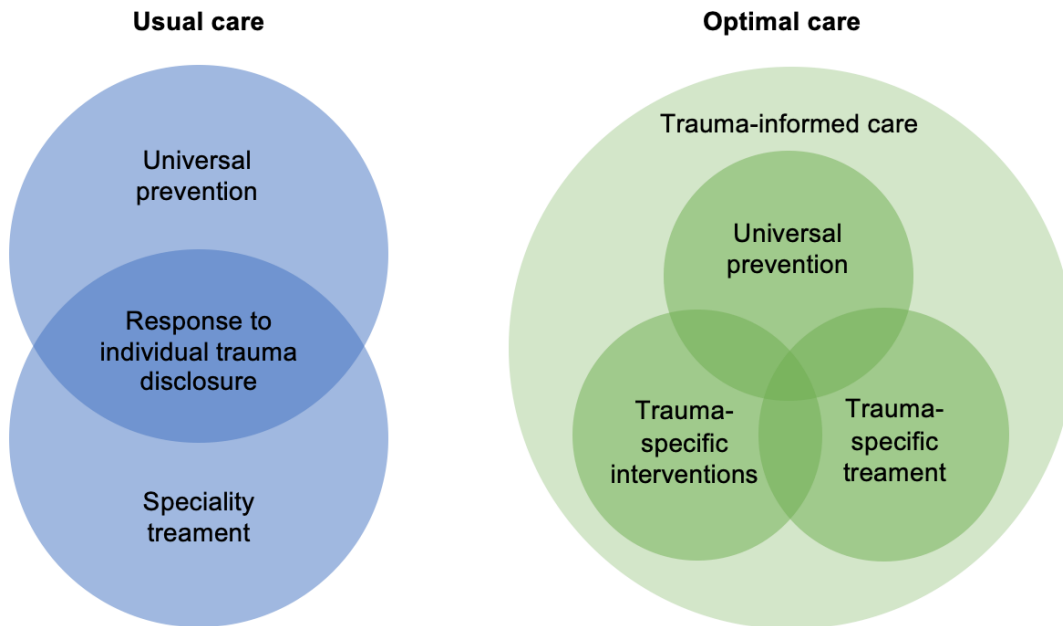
Usual care

Universal prevention

Response to individual trauma disclosure

Speciality treament

Optimal care

Trauma-informed care

Universal prevention

Trauma-specific interventions

Trauma-specific treament